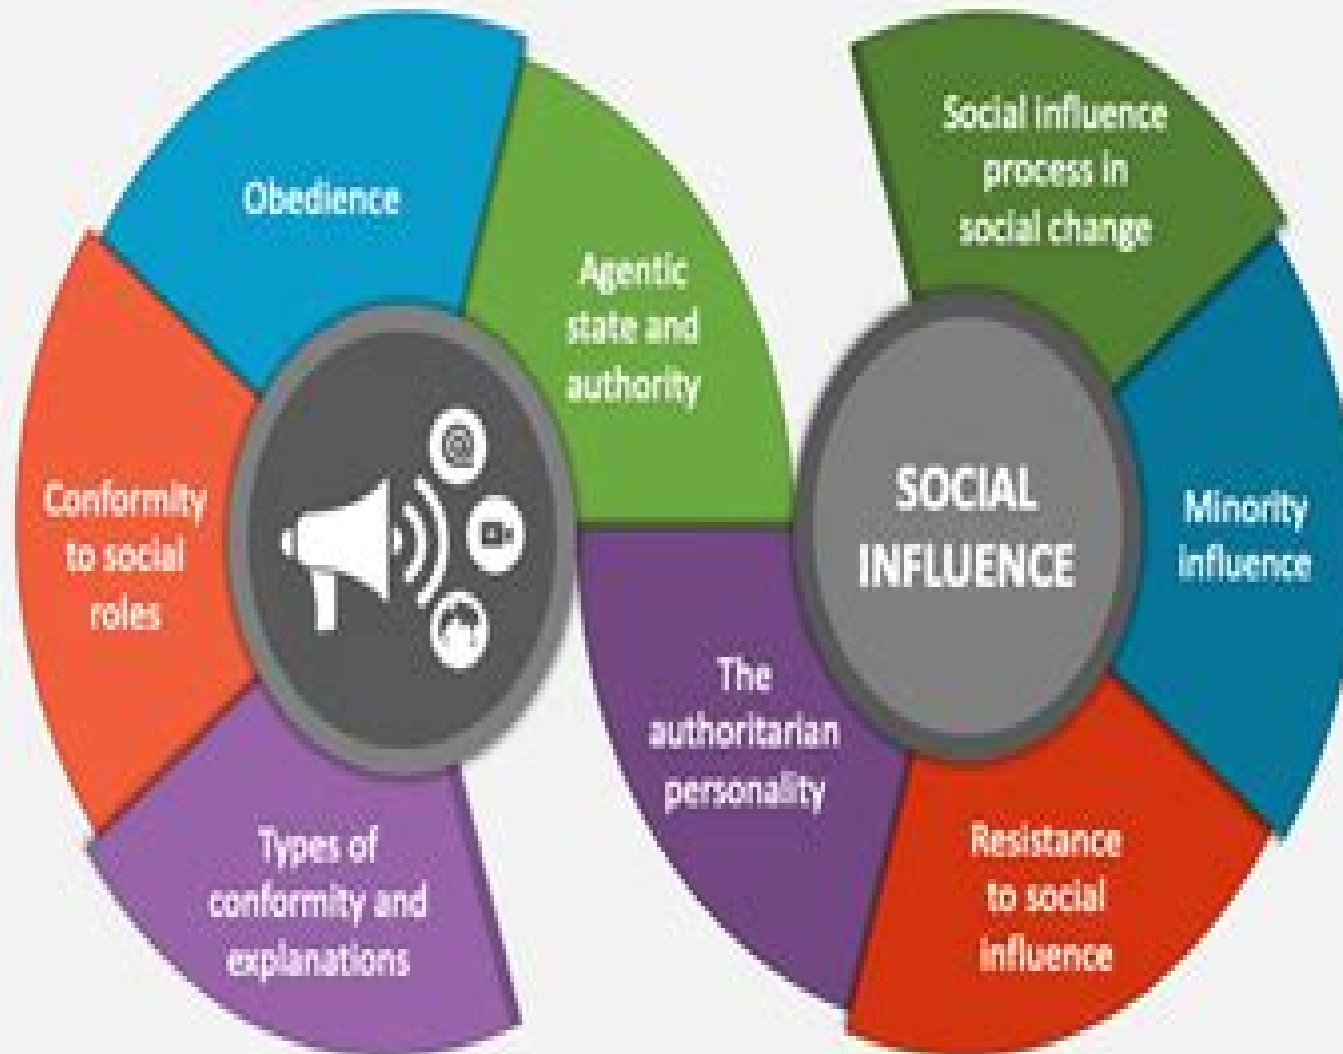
Obedience

Agentic state and authority

Conformity to social roles

Types of conformity and explanations

The authoritarian personality

Social influence process in social change

SOCIAL INFLUENCE

Minority influence

Resistance to social influence